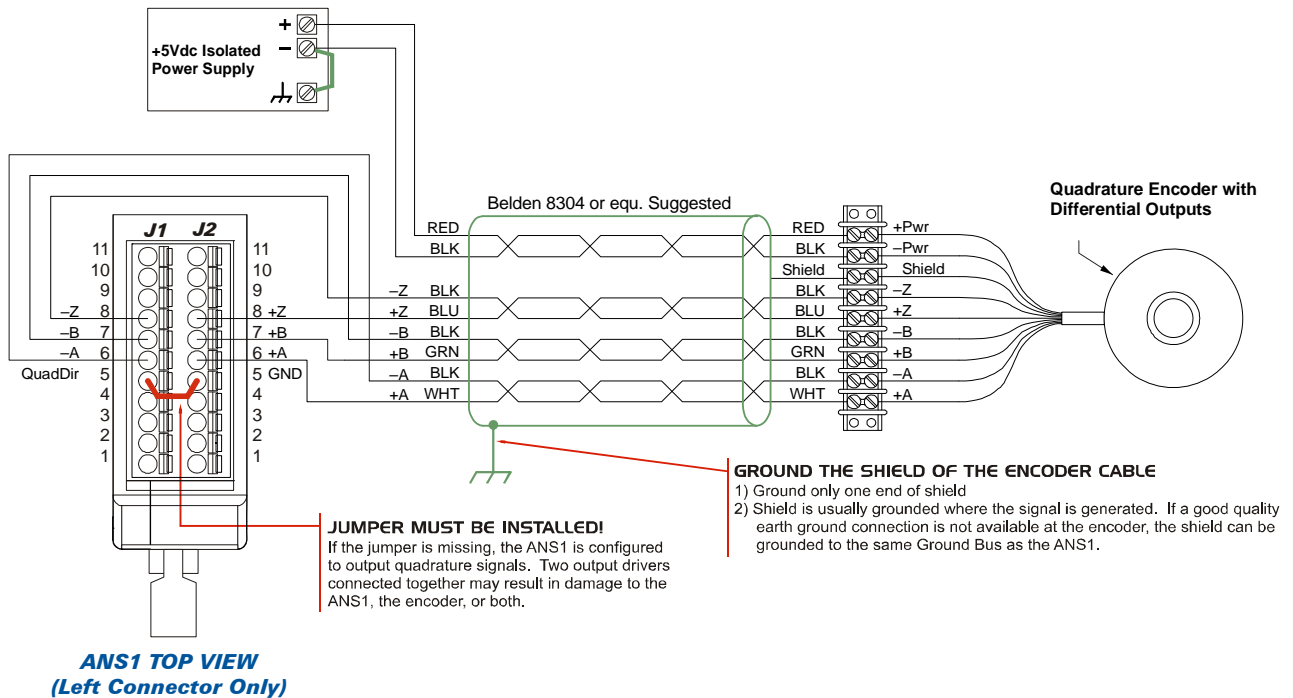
+5Vdc Isolated Power Supply

+
–

Belden 8304 or equ. Suggested

Quadrature Encoder with Differential Outputs

J1 J2

11 11
10 10
9 9
–Z 8 8 +Z
–B 7 7 +B
–A 6 6 +A
QuadDir 5 5 GND
4 4
3 3
2 2
1 1

RED
BLK
–Z BLK
+Z BLU
–B BLK
+B GRN
–A BLK
+A WHT

RED +Pwr
BLK –Pwr
Shield Shield
BLK –Z
BLU +Z
BLK –B
GRN +B
BLK –A
WHT +A

GROUND THE SHIELD OF THE ENCODER CABLE
1) Ground only one end of shield
2) Shield is usually grounded where the signal is generated. If a good quality earth ground connection is not available at the encoder, the shield can be grounded to the same Ground Bus as the ANS1.

JUMPER MUST BE INSTALLED!
If the jumper is missing, the ANS1 is configured to output quadrature signals. Two output drivers connected together may result in damage to the ANS1, the encoder, or both.

ANS1 TOP VIEW
(Left Connector Only)